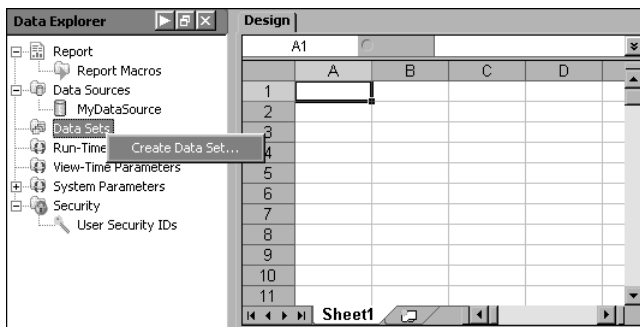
Data Explorer

Report
Report Macros
Data Sources
MyDataSource
Data Sets
Run-Time
View-Time Parameters
System Parameters
Security
User Security IDs

Create Data Set...

Design

A1

| | A | B | C | D |
|---|---|---|---|---|
| 1 | | | | |
| 2 | | | | |
| 3 | | | | |
| 4 | | | | |
| 5 | | | | |
| 6 | | | | |
| 7 | | | | |
| 8 | | | | |
| 9 | | | | |
| 10 | | | | |
| 11 | | | | |

Sheet1